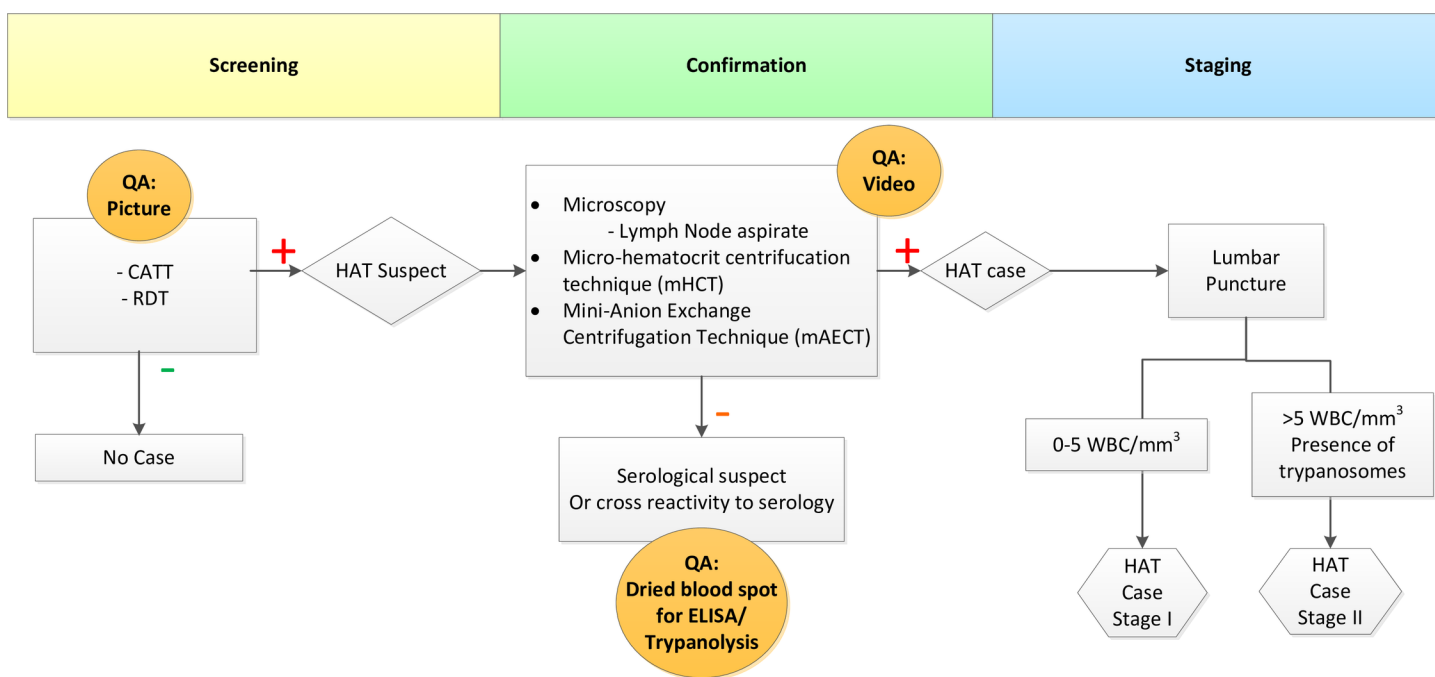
Screening

Confirmation

Staging

QA: Picture

- CATT
- RDT

+

HAT Suspect

-

No Case

QA: Video

• Microscopy
- Lymph Node aspirate
• Micro-hematocrit centrifucation technique (mHCT)
• Mini-Anion Exchange Centrifugation Technique (mAECT)

+

HAT case

-

Serological suspect
Or cross reactivity to serology

QA: Dried blood spot for ELISA/ Trypanolysis

Lumbar Puncture

0-5 WBC/mm$^3$

>5 WBC/mm$^3$
Presence of trypanosomes

HAT Case Stage I

HAT Case Stage II